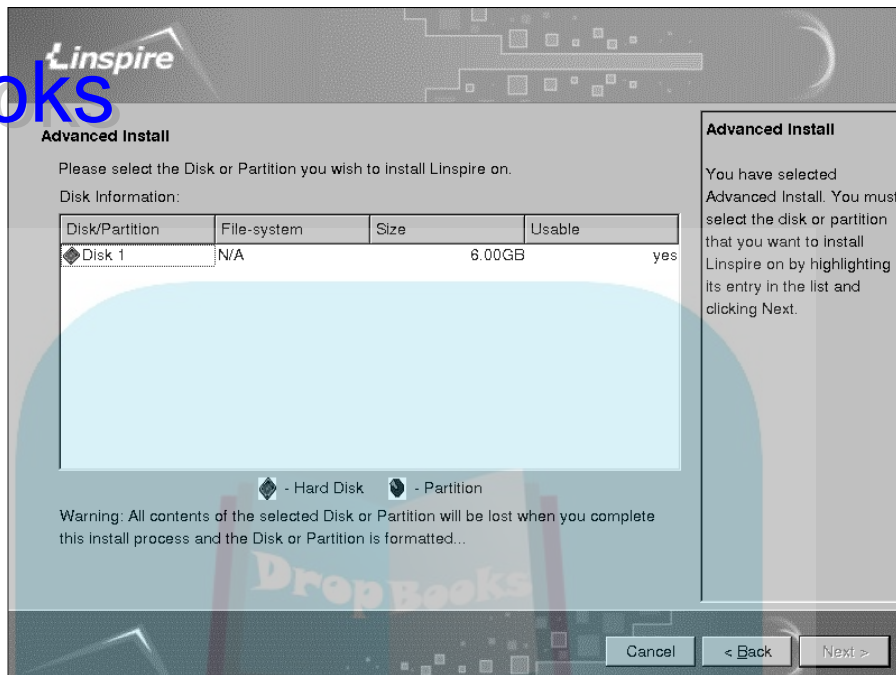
Linspire

oks

Advanced Install

Please select the Disk or Partition you wish to install Linspire on.

Disk Information:

| Disk/Partition | File-system | Size | Usable |
|---|---|---|---|
| Disk 1 | N/A | 6.00GB | yes |

- Hard Disk - Partition

Warning: All contents of the selected Disk or Partition will be lost when you complete this install process and the Disk or Partition is formatted...

DropBooks

Advanced Install

You have selected Advanced Install. You must select the disk or partition that you want to install Linspire on by highlighting its entry in the list and clicking Next.

Cancel < Back Next >